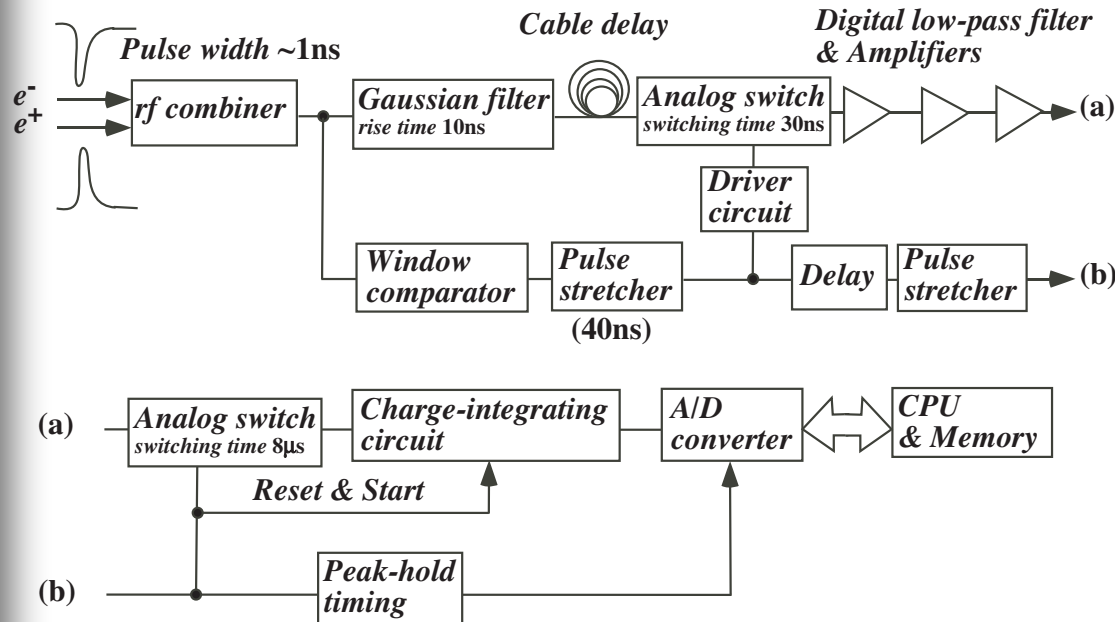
Pulse width ~1ns

Cable delay

Digital low-pass filter & Amplifiers

$e^-$
$e^+$

rf combiner

Gaussian filter
rise time 10ns

Analog switch
switching time 30ns

(a)

Driver circuit

Window comparator

Pulse stretcher

(40ns)

Delay

Pulse stretcher

(b)

(a)

Analog switch
switching time 8μs

Charge-integrating circuit

A/D converter

CPU & Memory

Reset & Start

(b)

Peak-hold timing